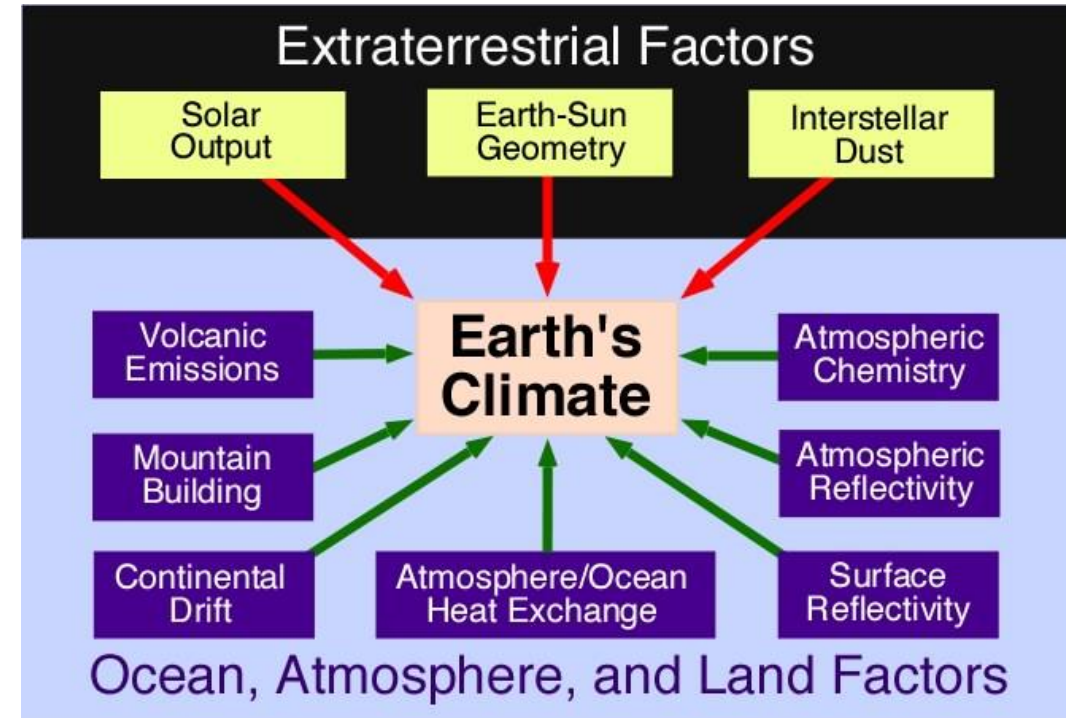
Extraterrestrial Factors

Solar Output

Earth-Sun Geometry

Interstellar Dust

Volcanic Emissions

Earth's Climate

Atmospheric Chemistry

Mountain Building

Atmospheric Reflectivity

Continental Drift

Atmosphere/Ocean Heat Exchange

Surface Reflectivity

Ocean, Atmosphere, and Land Factors